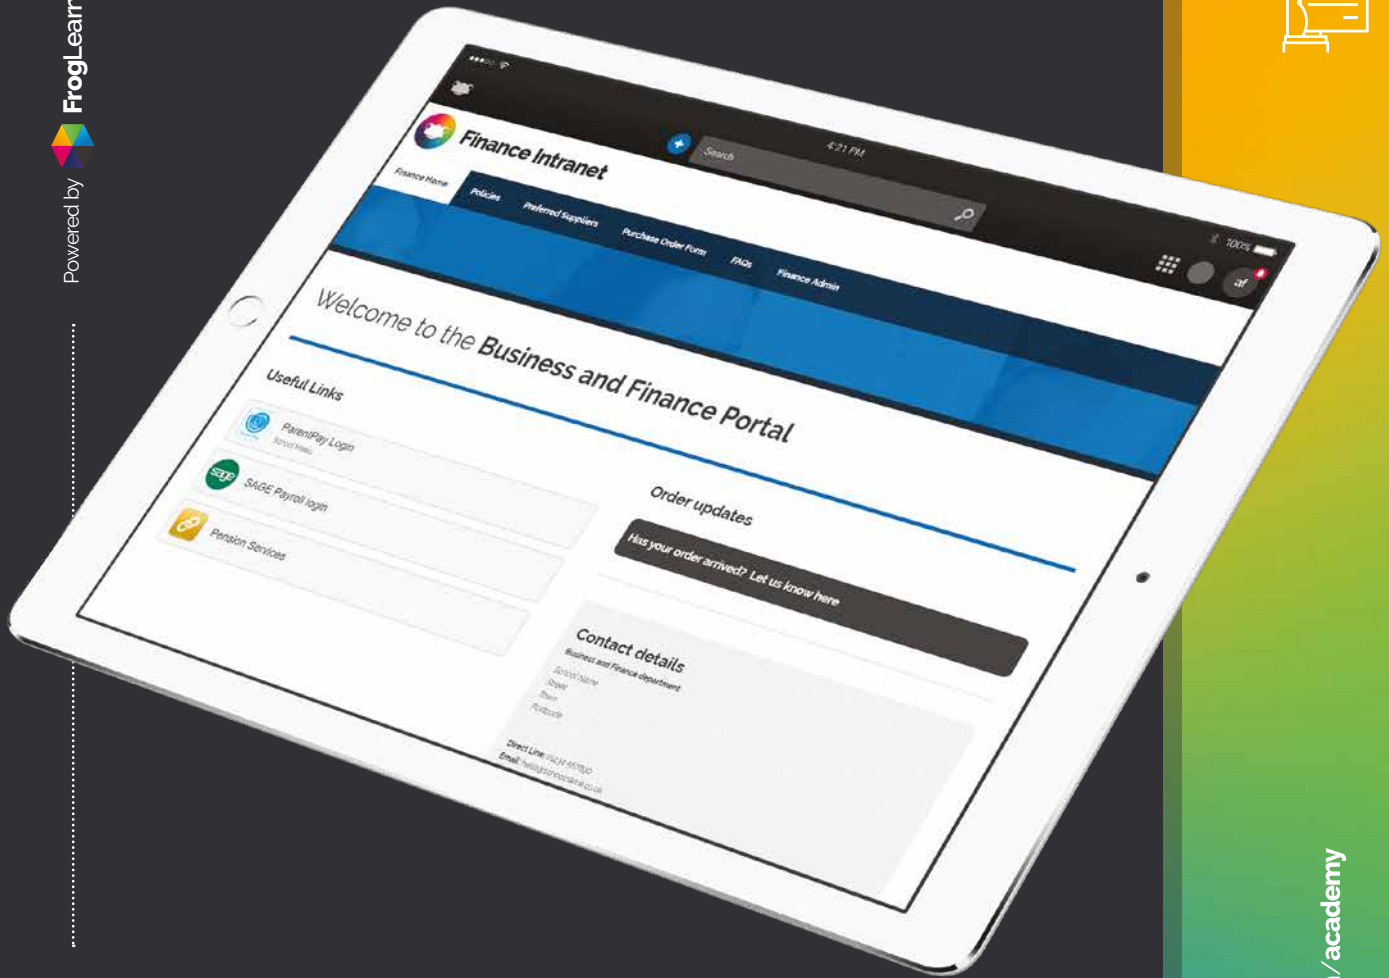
Powered by FrogLearn

4:21 PM

100%

Finance Intranet

Search

Finance Home

Policies

Preferred Suppliers

Purchase Order Form

FAQs

Finance Admin

Welcome to the Business and Finance Portal

Useful Links

ParentPay Login

SAGE Payroll login

Pension Services

Order updates

Has your order arrived? Let us know here

Contact details

Business and Finance department

School Name
Street
Town
Postcode

Direct Line: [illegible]
Email: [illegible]

/academy